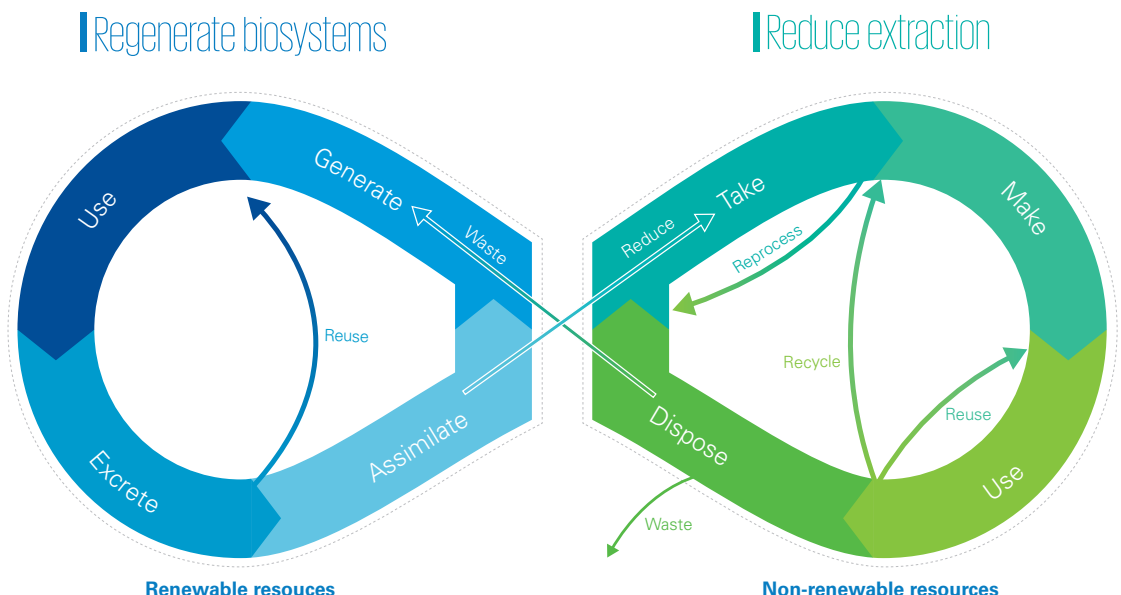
Regenerate biosystems

Reduce extraction

Use

Generate

Waste

Reuse

Excrete

Assimilate

Reduce

Take

Make

Reprocess

Recycle

Reuse

Dispose

Use

Waste

Renewable resouces

Non-renewable resources